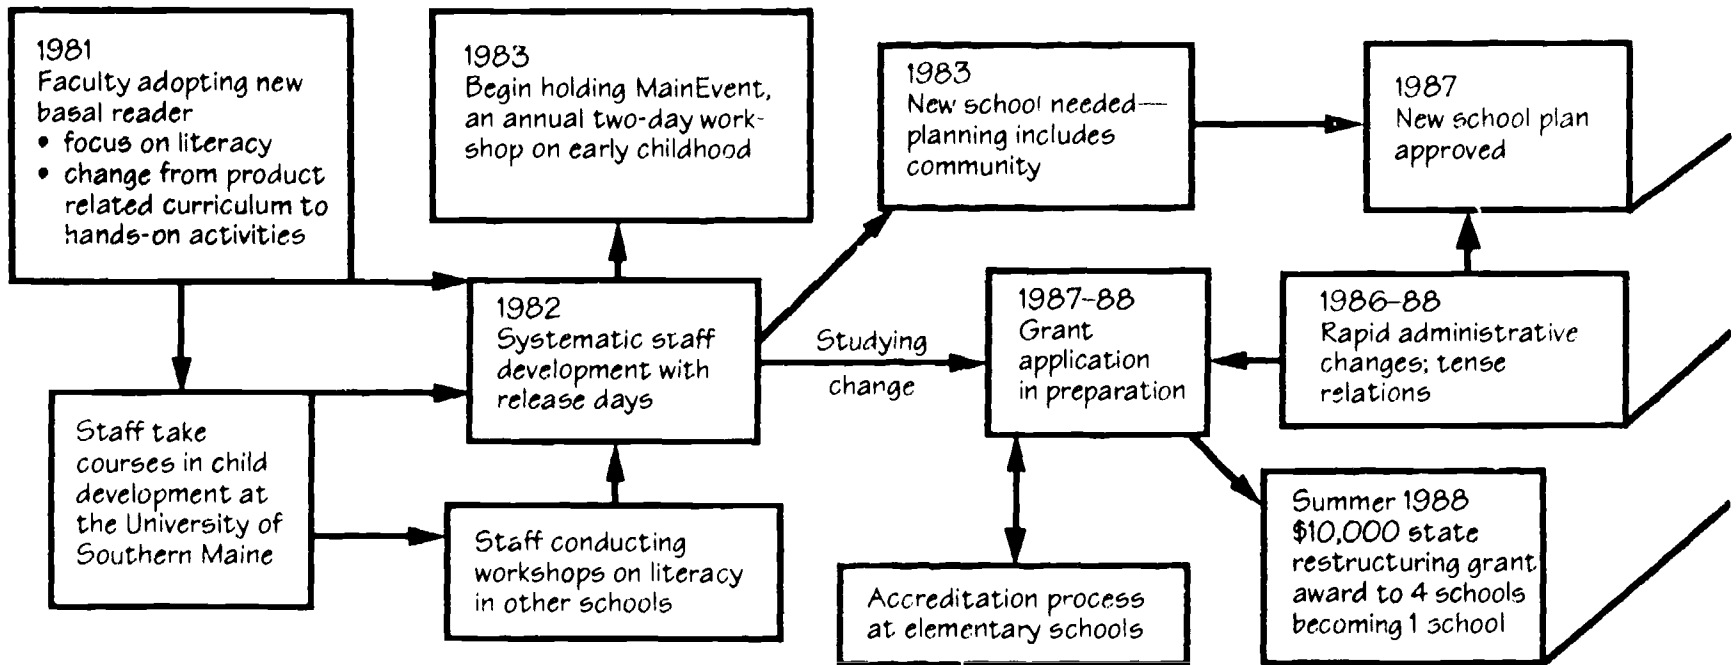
1981
Faculty adopting new basal reader
• focus on literacy
• change from product related curriculum to hands-on activities

1983
Begin holding MainEvent, an annual two-day workshop on early childhood

1983
New school needed—planning includes community

1987
New school plan approved

1982
Systematic staff development with release days

Studying change

1987-88
Grant application in preparation

1986-88
Rapid administrative changes; tense relations

Staff take courses in child development at the University of Southern Maine

Staff conducting workshops on literacy in other schools

Accreditation process at elementary schools

Summer 1988
$10,000 state restructuring grant award to 4 schools becoming 1 school